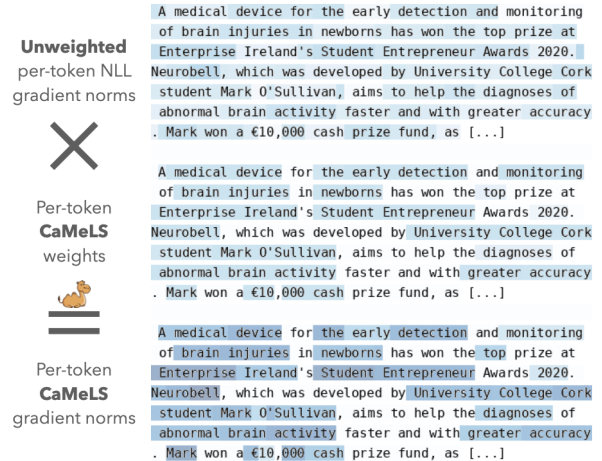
Unweighted per-token NLL gradient norms

A medical device for the early detection and monitoring of brain injuries in newborns has won the top prize at Enterprise Ireland's Student Entrepreneur Awards 2020. Neurobell, which was developed by University College Cork student Mark O'Sullivan, aims to help the diagnoses of abnormal brain activity faster and with greater accuracy . Mark won a €10,000 cash prize fund, as [...]

×

Per-token CaMeLS weights

A medical device for the early detection and monitoring of brain injuries in newborns has won the top prize at Enterprise Ireland's Student Entrepreneur Awards 2020. Neurobell, which was developed by University College Cork student Mark O'Sullivan, aims to help the diagnoses of abnormal brain activity faster and with greater accuracy . Mark won a €10,000 cash prize fund, as [...]

=

Per-token CaMeLS gradient norms

A medical device for the early detection and monitoring of brain injuries in newborns has won the top prize at Enterprise Ireland's Student Entrepreneur Awards 2020. Neurobell, which was developed by University College Cork student Mark O'Sullivan, aims to help the diagnoses of abnormal brain activity faster and with greater accuracy . Mark won a €10,000 cash prize fund, as [...]